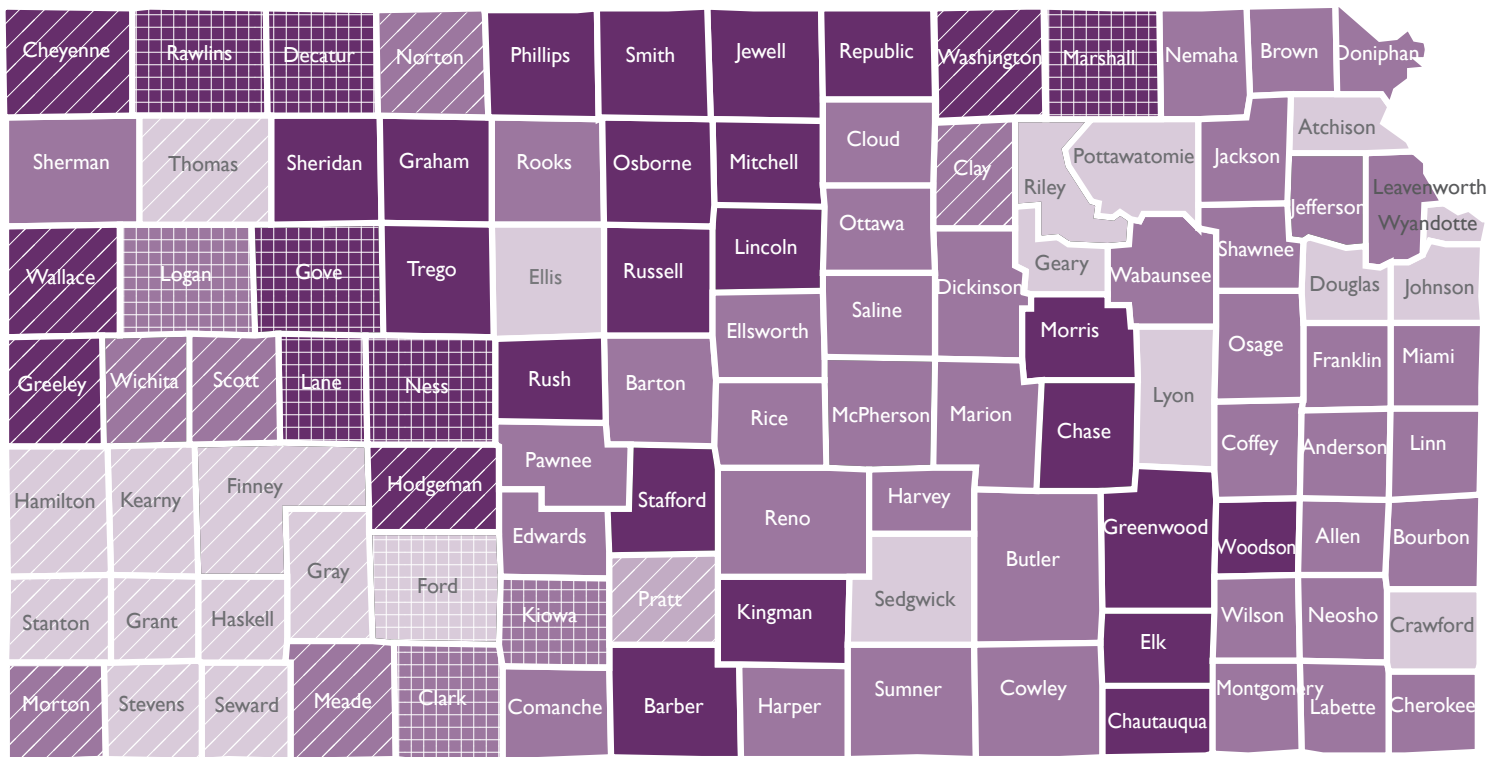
Cheyenne Rawlins Decatur Norton Phillips Smith Jewell Republic Washington Marshall Nemaha Brown Doniphan

Sherman Thomas Sheridan Graham Rooks Osborne Mitchell Cloud Clay Riley Pottawatomie Jackson Atchison

Jefferson Leavenworth Wyandotte

Wallace Logan Gove Trego Ellis Russell Lincoln Ottawa Dickinson Geary Wabaunsee Shawnee Douglas Johnson

Ellsworth Saline Morris Osage Franklin Miami

Greeley Wichita Scott Lane Ness Rush Barton Rice McPherson Marion Chase Lyon Coffey Anderson Linn

Pawnee Stafford Harvey

Hamilton Kearny Finney Hodgeman Edwards Reno Butler Greenwood Woodson Allen Bourbon

Gray Ford

Stanton Grant Haskell Kiowa Pratt Kingman Sedgwick Wilson Neosho Crawford

Elk

Morton Stevens Seward Meade Clark Comanche Barber Harper Sumner Cowley Chautauqua Montgomery Labette Cherokee